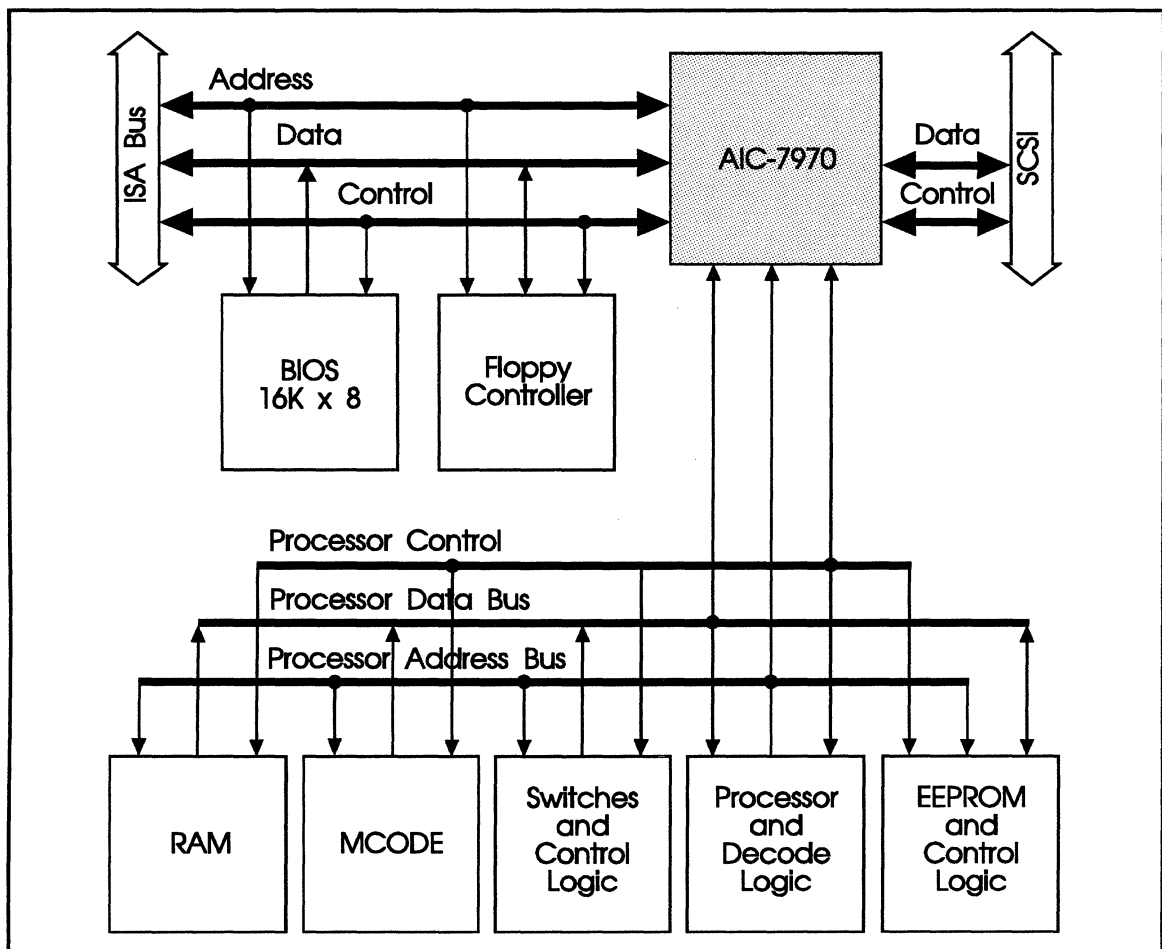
ISA Bus

Address

Data

Control

AIC-7970

Data

Control

SCSI

BIOS 16K x 8

Floppy Controller

Processor Control

Processor Data Bus

Processor Address Bus

RAM

MCODE

Switches and Control Logic

Processor and Decode Logic

EEPROM and Control Logic